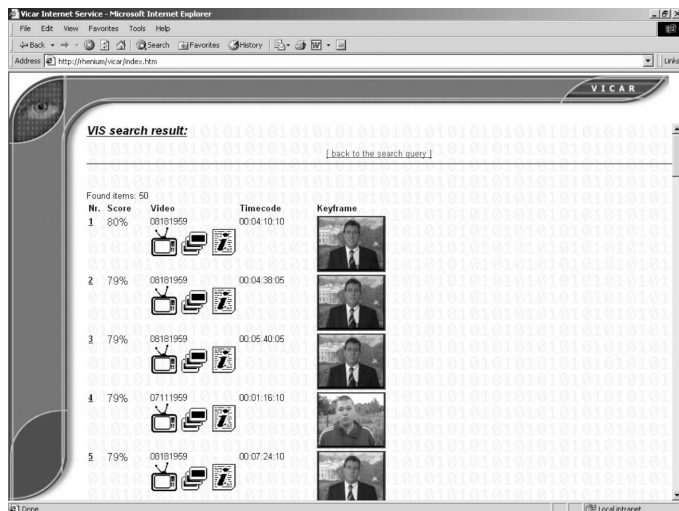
Vicar Internet Service - Microsoft Internet Explorer

File Edit View Favorites Tools Help

Back Search Favorites History

Address http://rhenium/vicar/index.htm

Links

VICAR

VIS search result:

[ back to the search query ]

Found items: 50

| Nr. | Score | Video | Timecode | Keyframe |
|---|---|---|---|---|
| 1 | 80% | 08181959 | 00:04:10:10 | |
| 2 | 79% | 08181959 | 00:04:38:05 | |
| 3 | 79% | 08181959 | 00:05:40:05 | |
| 4 | 79% | 07111959 | 00:01:16:10 | |
| 5 | 79% | 08181959 | 00:07:24:10 | |

Done

Local intranet